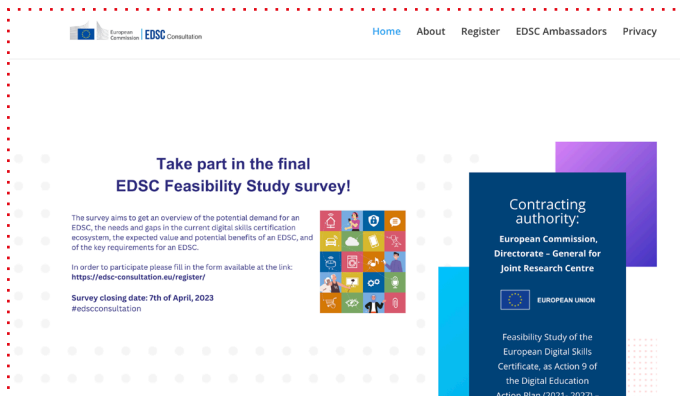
European Commission | EDSC Consultation

Home About Register EDSC Ambassadors Privacy

Take part in the final
EDSC Feasibility Study survey!

The survey aims to get an overview of the potential demand for an EDSC, the needs and gaps in the current digital skills certification ecosystem, the expected value and potential benefits of an EDSC, and of the key requirements for an EDSC.

In order to participate please fill in the form available at the link:
https://edsc-consultation.eu/register/

Survey closing date: 7th of April, 2023
#edscconsultation

Contracting authority:

European Commission, Directorate – General for Joint Research Centre

EUROPEAN UNION

Feasibility Study of the European Digital Skills Certificate, as Action 9 of the Digital Education Action Plan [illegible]